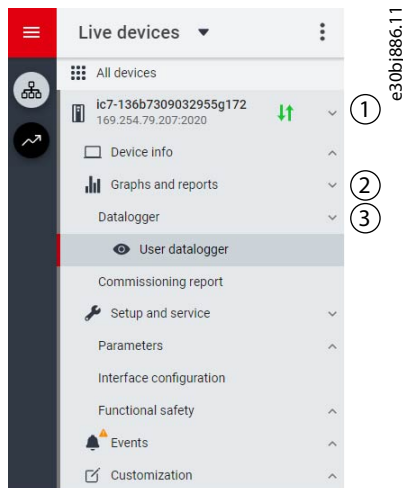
Live devices

All devices

ic7-136b7309032955g172
169.254.79.207:2020

1

Device info

Graphs and reports

2

Datalogger

3

User datalogger

Commissioning report

Setup and service

Parameters

Interface configuration

Functional safety

Events

Customization

e30bj886.11